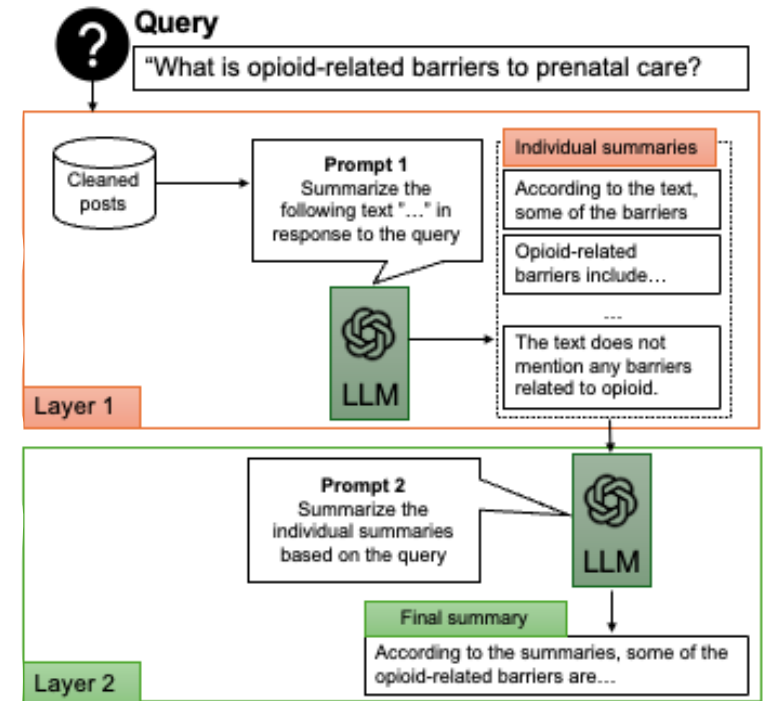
?

Query

“What is opioid-related barriers to prenatal care?

Cleaned posts

Prompt 1
Summarize the following text "…" in response to the query

LLM

Individual summaries

According to the text, some of the barriers

Opioid-related barriers include…

...

The text does not mention any barriers related to opioid.

Layer 1

Prompt 2
Summarize the individual summaries based on the query

LLM

Final summary

According to the summaries, some of the opioid-related barriers are…

Layer 2